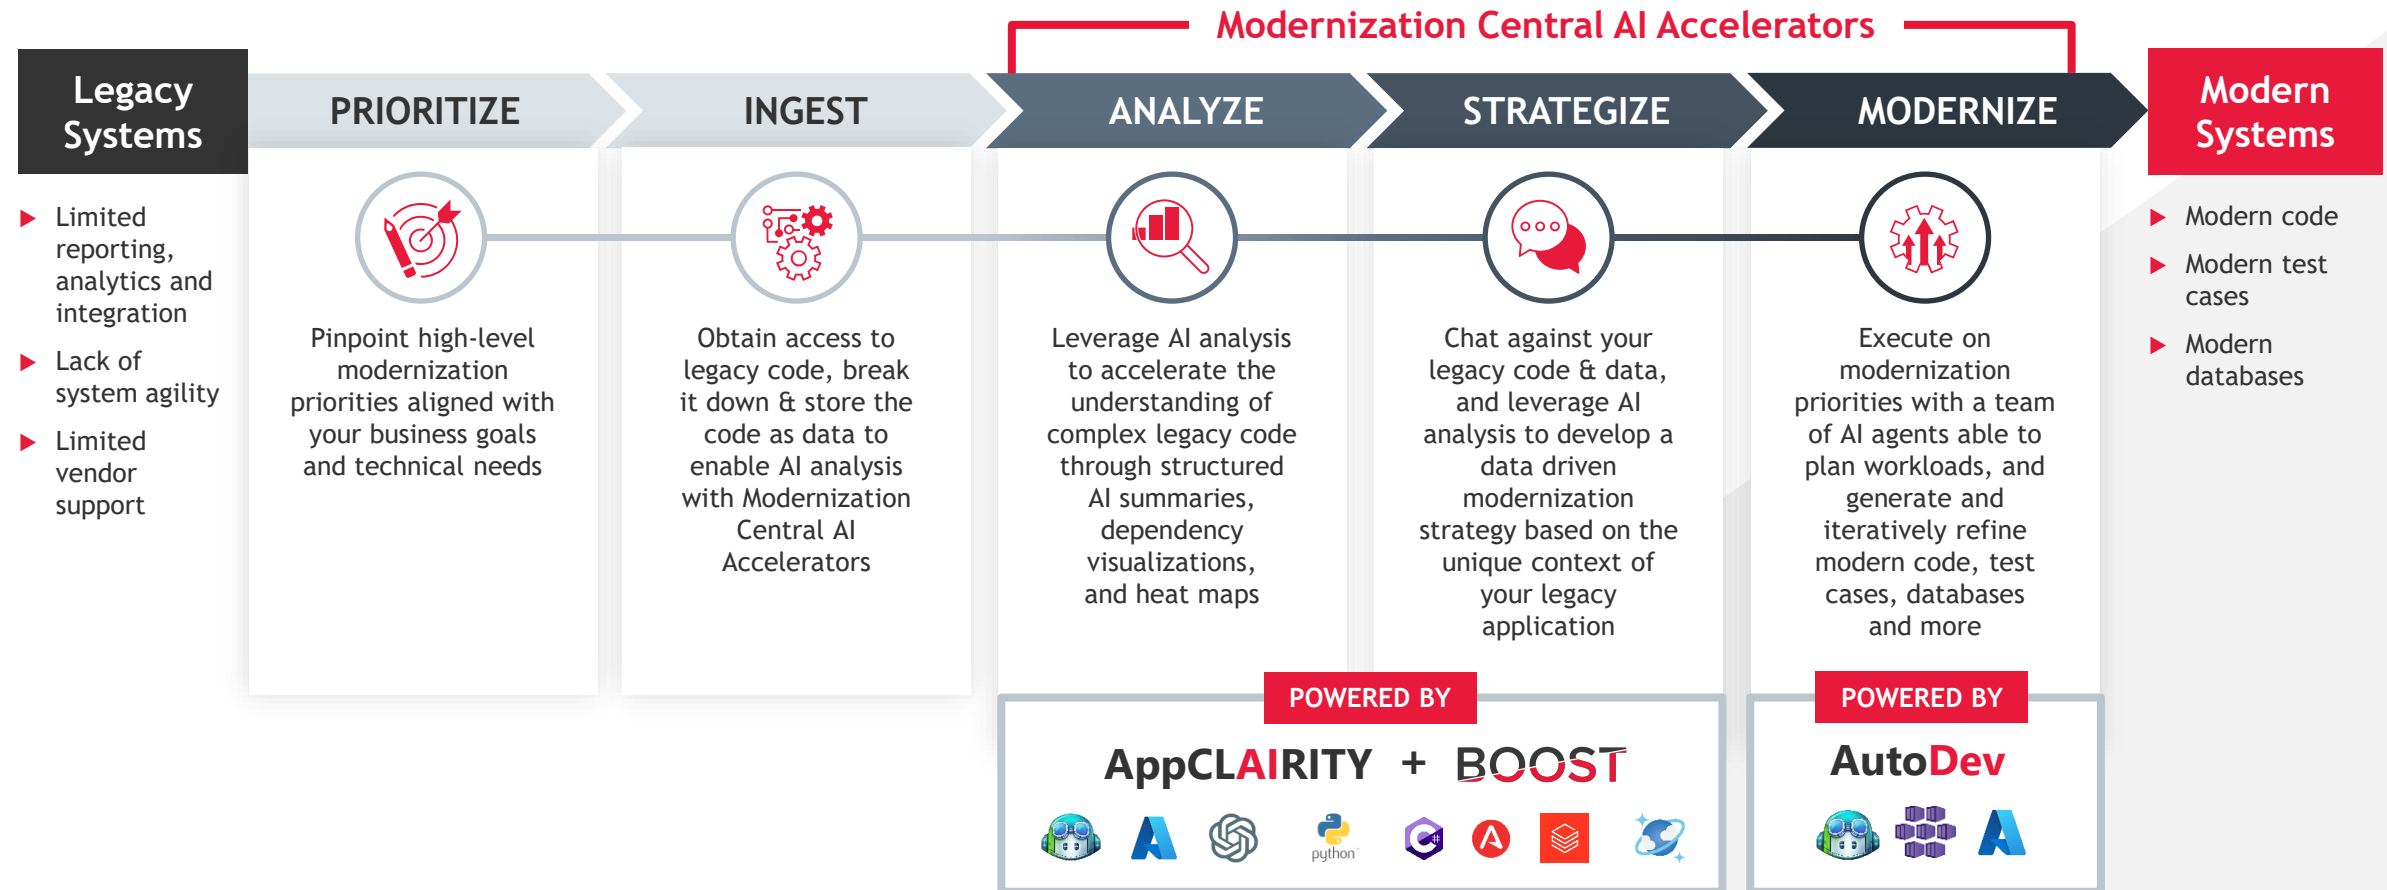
Modernization Central AI Accelerators

Legacy Systems

- Limited reporting, analytics and integration
- Lack of system agility
- Limited vendor support

PRIORITIZE

Pinpoint high-level modernization priorities aligned with your business goals and technical needs

INGEST

Obtain access to legacy code, break it down & store the code as data to enable AI analysis with Modernization Central AI Accelerators

ANALYZE

Leverage AI analysis to accelerate the understanding of complex legacy code through structured AI summaries, dependency visualizations, and heat maps

STRATEGIZE

Chat against your legacy code & data, and leverage AI analysis to develop a data driven modernization strategy based on the unique context of your legacy application

MODERNIZE

Execute on modernization priorities with a team of AI agents able to plan workloads, and generate and iteratively refine modern code, test cases, databases and more

Modern Systems

- Modern code
- Modern test cases
- Modern databases

POWERED BY

AppCLAIRITY + BOOST

python

POWERED BY

AutoDev